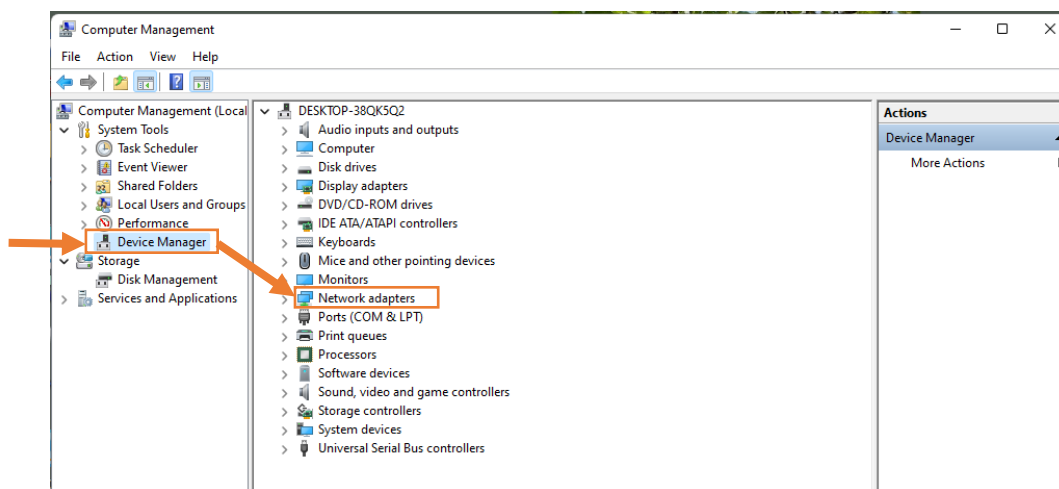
Computer Management

File Action View Help

Computer Management (Local
System Tools
Task Scheduler
Event Viewer
Shared Folders
Local Users and Groups
Performance
Device Manager
Storage
Disk Management
Services and Applications

DESKTOP-38QK5Q2
Audio inputs and outputs
Computer
Disk drives
Display adapters
DVD/CD-ROM drives
IDE ATA/ATAPI controllers
Keyboards
Mice and other pointing devices
Monitors
Network adapters
Ports (COM & LPT)
Print queues
Processors
Software devices
Sound, video and game controllers
Storage controllers
System devices
Universal Serial Bus controllers

Actions
Device Manager
More Actions